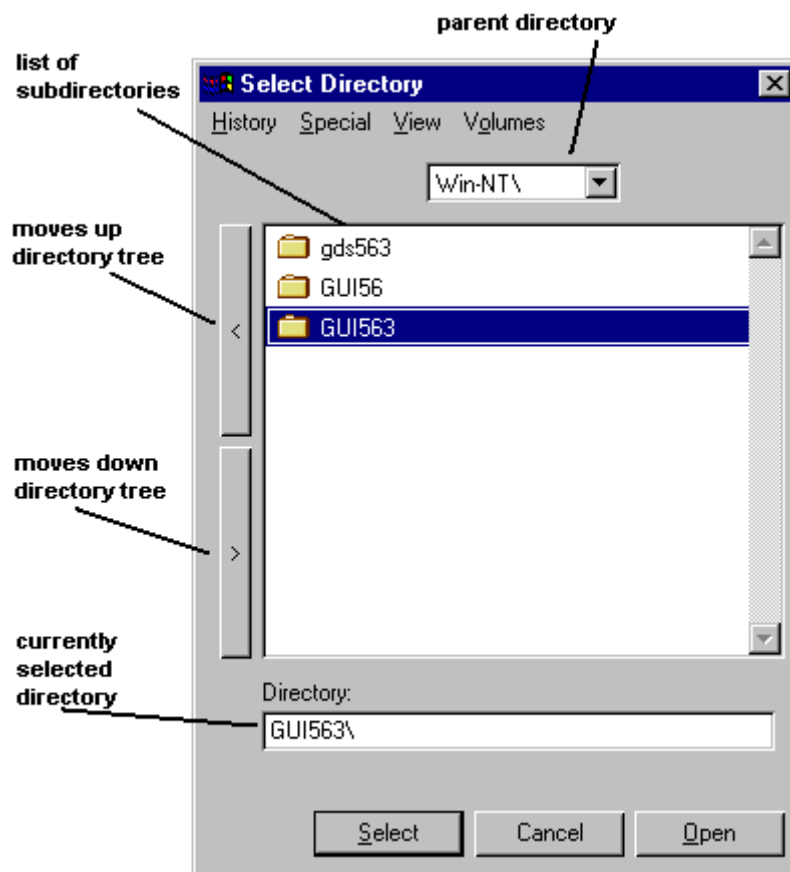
parent directory

list of subdirectories

Select Directory

History Special View Volumes

Win-NT\

moves up directory tree

gds563
GUI56
GUI563

<

moves down directory tree

>

currently selected directory

Directory:

GUI563\

Select Cancel Open